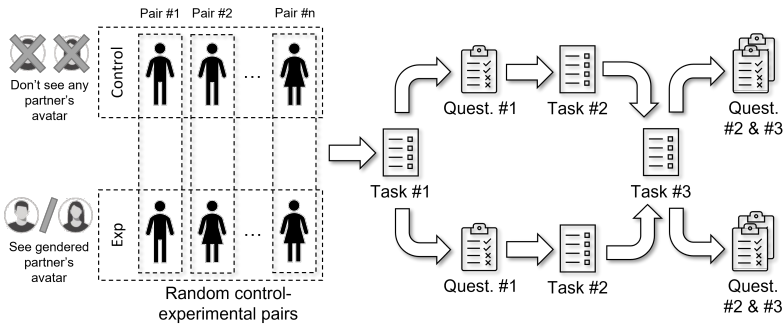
Pair #1 Pair #2 Pair #n

Don't see any partner's avatar

Control

...

See gendered partner's avatar

Exp

...

Random control-experimental pairs

Task #1

Quest. #1

Task #2

Task #3

Quest. #2 & #3

Quest. #1

Task #2

Quest. #2 & #3